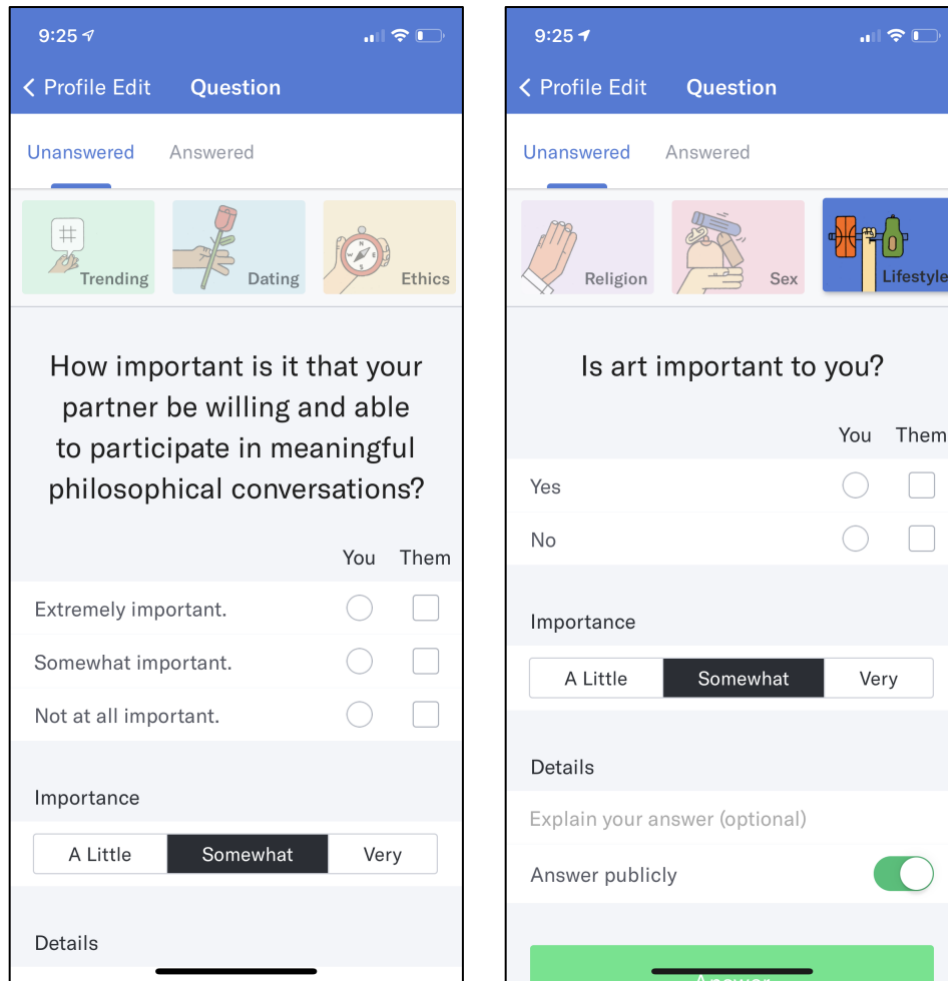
9:25

< Profile Edit Question

Unanswered Answered

Trending Dating Ethics

How important is it that your partner be willing and able to participate in meaningful philosophical conversations?

You Them

Extremely important.

Somewhat important.

Not at all important.

Importance

A Little Somewhat Very

Details

9:25

< Profile Edit Question

Unanswered Answered

Religion Sex Lifestyle

Is art important to you?

You Them

Yes

No

Importance

A Little Somewhat Very

Details

Explain your answer (optional)

Answer publicly

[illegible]